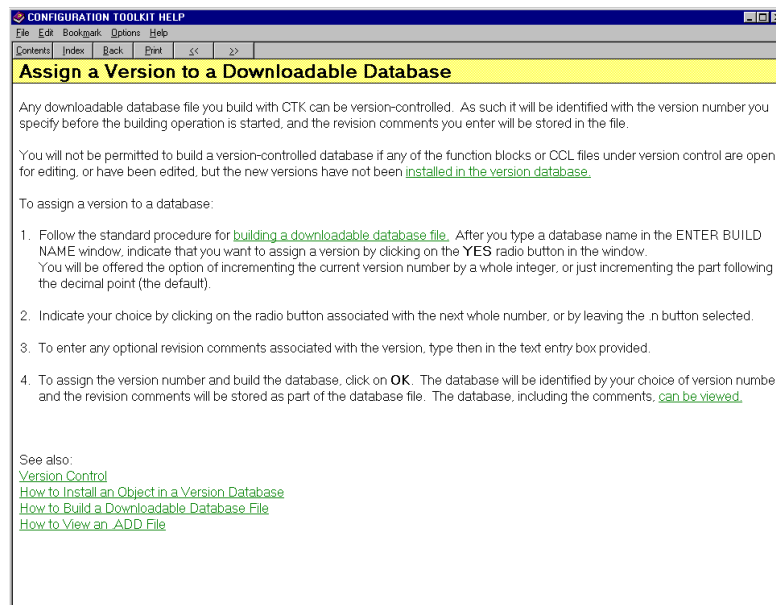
CONFIGURATION TOOLKIT HELP

File Edit Bookmark Options Help

Contents Index Back Print << >>

Assign a Version to a Downloadable Database

Any downloadable database file you build with CTK can be version-controlled. As such it will be identified with the version number you specify before the building operation is started, and the revision comments you enter will be stored in the file.

You will not be permitted to build a version-controlled database if any of the function blocks or CCL files under version control are open for editing, or have been edited, but the new versions have not been installed in the version database.

To assign a version to a database:

1. Follow the standard procedure for building a downloadable database file. After you type a database name in the ENTER BUILD NAME window, indicate that you want to assign a version by clicking on the YES radio button in the window.
You will be offered the option of incrementing the current version number by a whole integer, or just incrementing the part following the decimal point (the default).

2. Indicate your choice by clicking on the radio button associated with the next whole number, or by leaving the .n button selected.

3. To enter any optional revision comments associated with the version, type then in the text entry box provided.

4. To assign the version number and build the database, click on OK. The database will be identified by your choice of version numbe and the revision comments will be stored as part of the database file. The database, including the comments, can be viewed.

See also:
Version Control
How to Install an Object in a Version Database
How to Build a Downloadable Database File
How to View an .ADD File